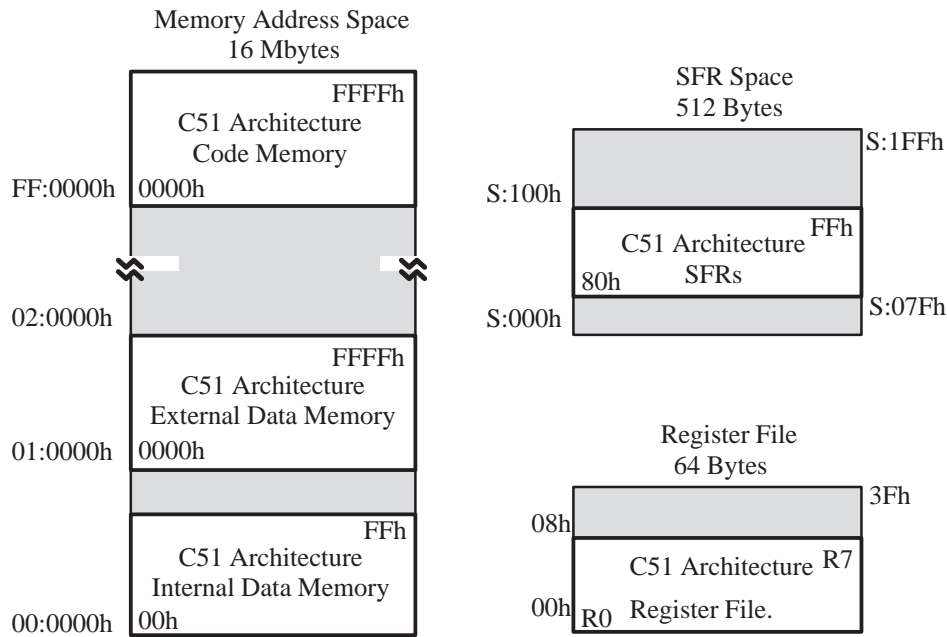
Memory Address Space
16 Mbytes

FFFFh
C51 Architecture
Code Memory
FF:0000h 0000h

02:0000h
FFFFh
C51 Architecture
External Data Memory
01:0000h 0000h

FFh
C51 Architecture
Internal Data Memory
00:0000h 00h

SFR Space
512 Bytes
S:1FFh
S:100h
FFh
C51 Architecture
SFRs
80h
S:07Fh
S:000h

Register File
64 Bytes
3Fh
08h
C51 Architecture R7
00h R0 Register File.